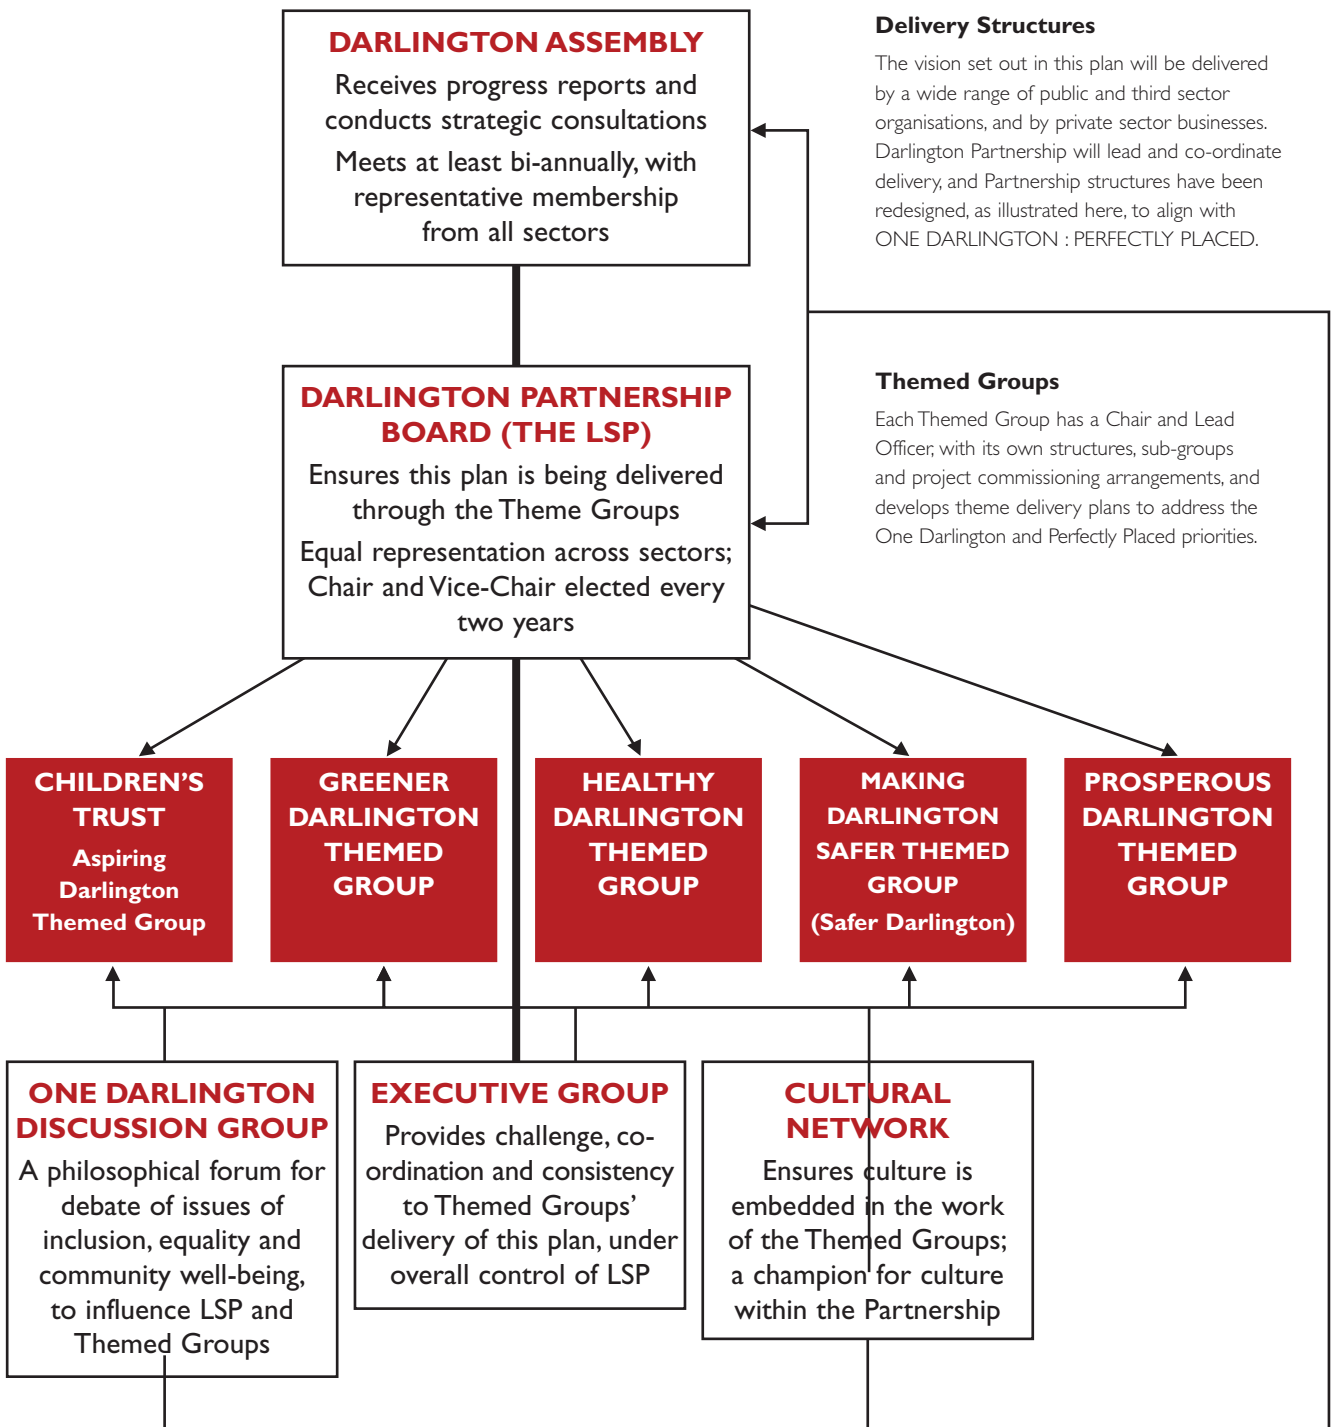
DARLINGTON ASSEMBLY

Receives progress reports and conducts strategic consultations

Meets at least bi-annually, with representative membership from all sectors

Delivery Structures

The vision set out in this plan will be delivered by a wide range of public and third sector organisations, and by private sector businesses. Darlington Partnership will lead and co-ordinate delivery, and Partnership structures have been redesigned, as illustrated here, to align with ONE DARLINGTON : PERFECTLY PLACED.

DARLINGTON PARTNERSHIP BOARD (THE LSP)

Ensures this plan is being delivered through the Theme Groups

Equal representation across sectors; Chair and Vice-Chair elected every two years

Themed Groups

Each Themed Group has a Chair and Lead Officer, with its own structures, sub-groups and project commissioning arrangements, and develops theme delivery plans to address the One Darlington and Perfectly Placed priorities.

CHILDREN'S TRUST

Aspiring Darlington Themed Group

GREENER DARLINGTON THEMED GROUP

HEALTHY DARLINGTON THEMED GROUP

MAKING DARLINGTON SAFER THEMED GROUP

(Safer Darlington)

PROSPEROUS DARLINGTON THEMED GROUP

ONE DARLINGTON DISCUSSION GROUP

A philosophical forum for debate of issues of inclusion, equality and community well-being, to influence LSP and Themed Groups

EXECUTIVE GROUP

Provides challenge, co-ordination and consistency to Themed Groups' delivery of this plan, under overall control of LSP

CULTURAL NETWORK

Ensures culture is embedded in the work of the Themed Groups; a champion for culture within the Partnership